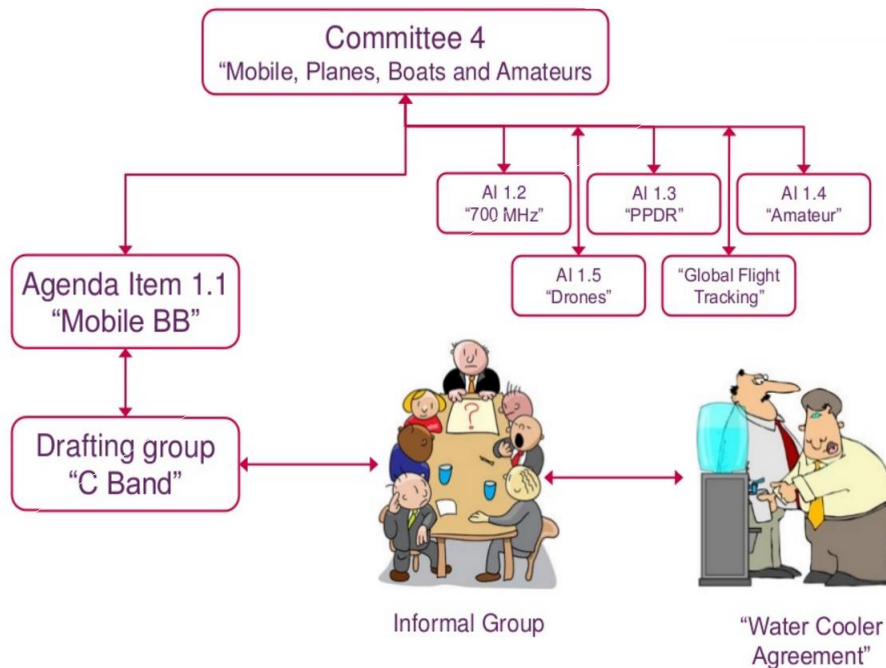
Committee 4
"Mobile, Planes, Boats and Amateurs

AI 1.2
"700 MHz"

AI 1.3
"PPDR"

AI 1.4
"Amateur"

Agenda Item 1.1
"Mobile BB"

AI 1.5
"Drones"

"Global Flight Tracking"

Drafting group
"C Band"

?

Informal Group

"Water Cooler Agreement"